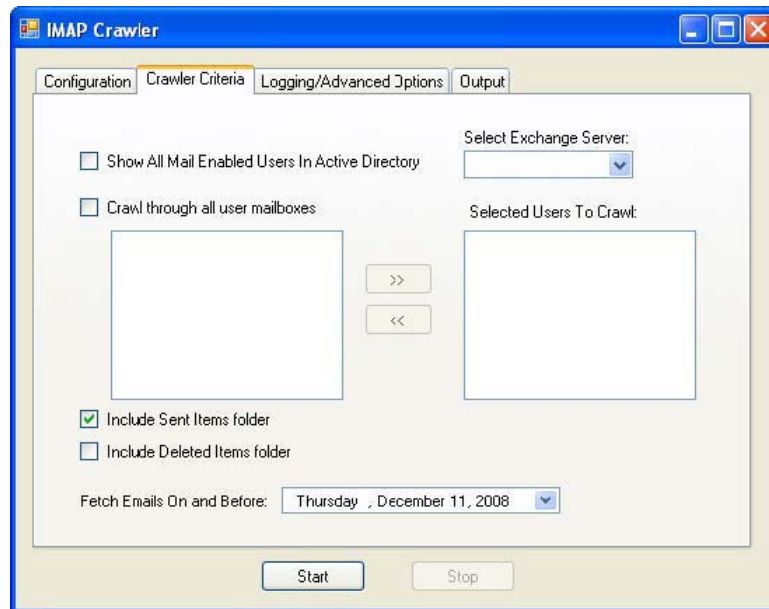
IMAP Crawler

Configuration | Crawler Criteria | Logging/Advanced Options | Output

Show All Mail Enabled Users In Active Directory

Select Exchange Server:

Crawl through all user mailboxes

Selected Users To Crawl:

>>

<<

Include Sent Items folder

Include Deleted Items folder

Fetch Emails On and Before: Thursday , December 11, 2008

Start

Stop